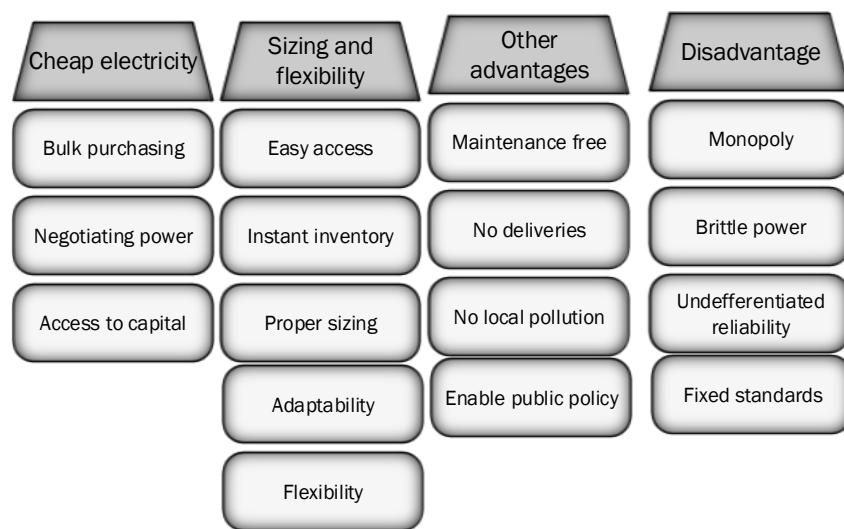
Cheap electricity

Bulk purchasing

Negotiating power

Access to capital

Sizing and flexibility

Easy access

Instant inventory

Proper sizing

Adaptability

Flexibility

Other advantages

Maintenance free

No deliveries

No local pollution

Enable public policy

Disadvantage

Monopoly

Brittle power

Undefferentiated reliability

Fixed standards